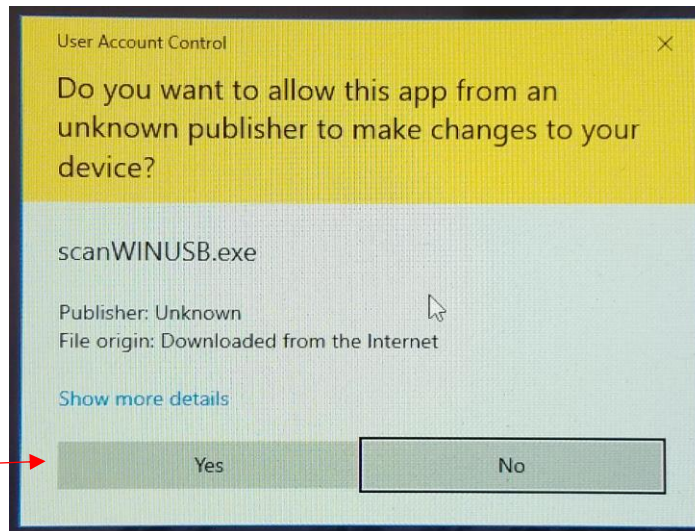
User Account Control

×

Do you want to allow this app from an unknown publisher to make changes to your device?

scanWINUSB.exe

Publisher: Unknown
File origin: Downloaded from the Internet

Show more details

Yes

No